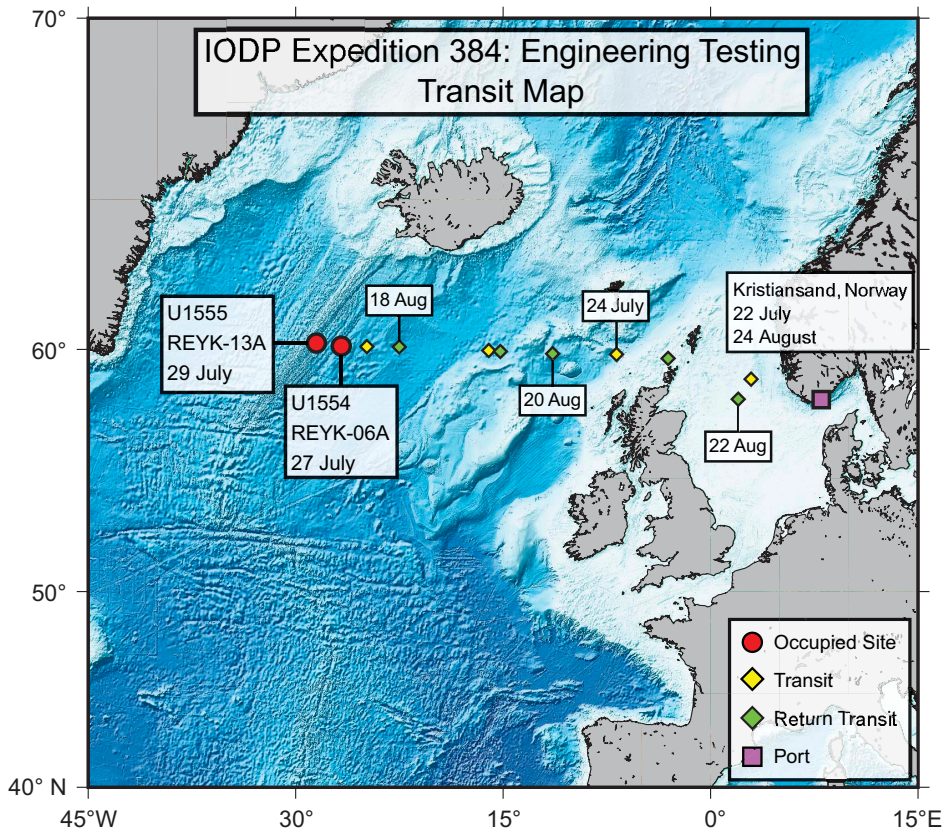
IODP Expedition 384: Engineering Testing Transit Map

70°

60°

50°

40° N

45°W

30°

15°

0°

15°E

U1555
REYK-13A
29 July

U1554
REYK-06A
27 July

18 Aug

24 July

20 Aug

Kristiansand, Norway
22 July
24 August

22 Aug

Occupied Site

Transit

Return Transit

Port